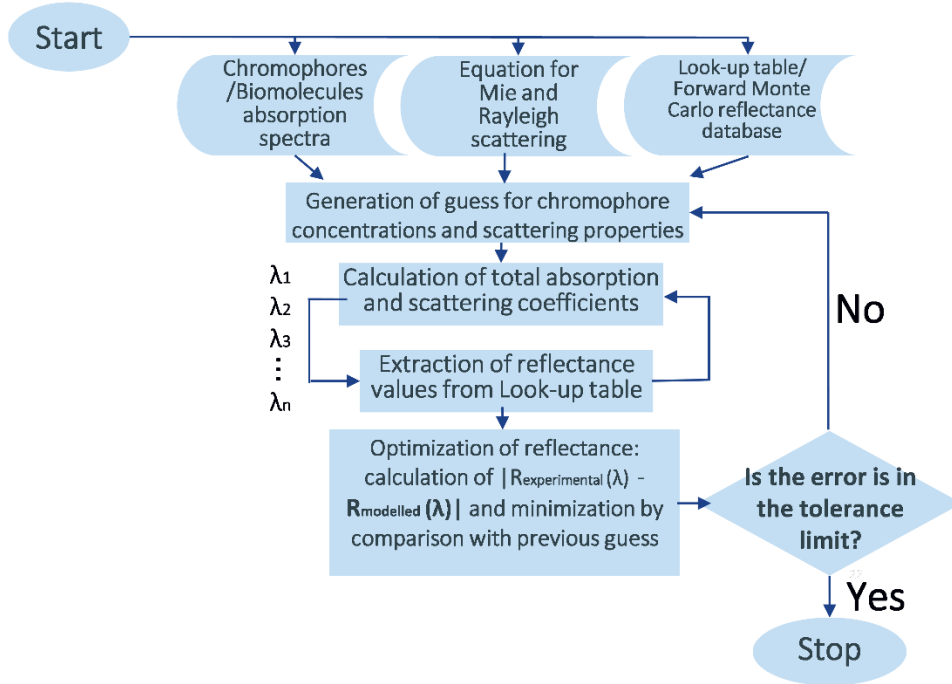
Start

Chromophores /Biomolecules absorption spectra

Equation for Mie and Rayleigh scattering

Look-up table/ Forward Monte Carlo reflectance database

Generation of guess for chromophore concentrations and scattering properties

$\lambda_1$
$\lambda_2$
$\lambda_3$
⋮
$\lambda_n$

Calculation of total absorption and scattering coefficients

Extraction of reflectance values from Look-up table

Optimization of reflectance: calculation of $|R_{experimental}(\lambda)$ - $R_{modelled}(\lambda)|$ and minimization by comparison with previous guess

Is the error is in the tolerance limit?

No

Yes

Stop